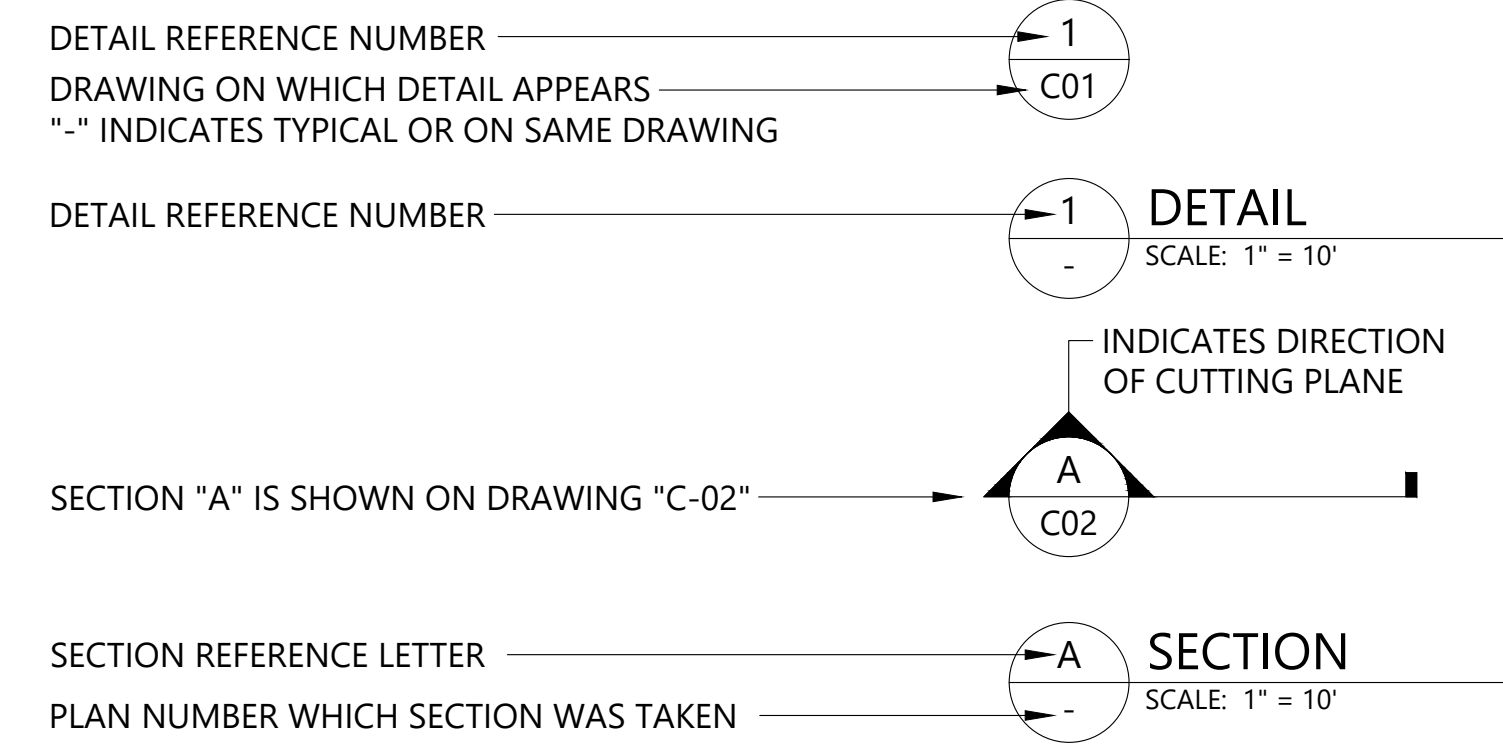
DETAIL REFERENCE NUMBER

1

DRAWING ON WHICH DETAIL APPEARS
"-" INDICATES TYPICAL OR ON SAME DRAWING

C01

DETAIL REFERENCE NUMBER

1

-

DETAIL
SCALE: 1" = 10'

INDICATES DIRECTION OF CUTTING PLANE

SECTION "A" IS SHOWN ON DRAWING "C-02"

A

C02

SECTION REFERENCE LETTER

A

PLAN NUMBER WHICH SECTION WAS TAKEN

-

SECTION
SCALE: 1" = 10'